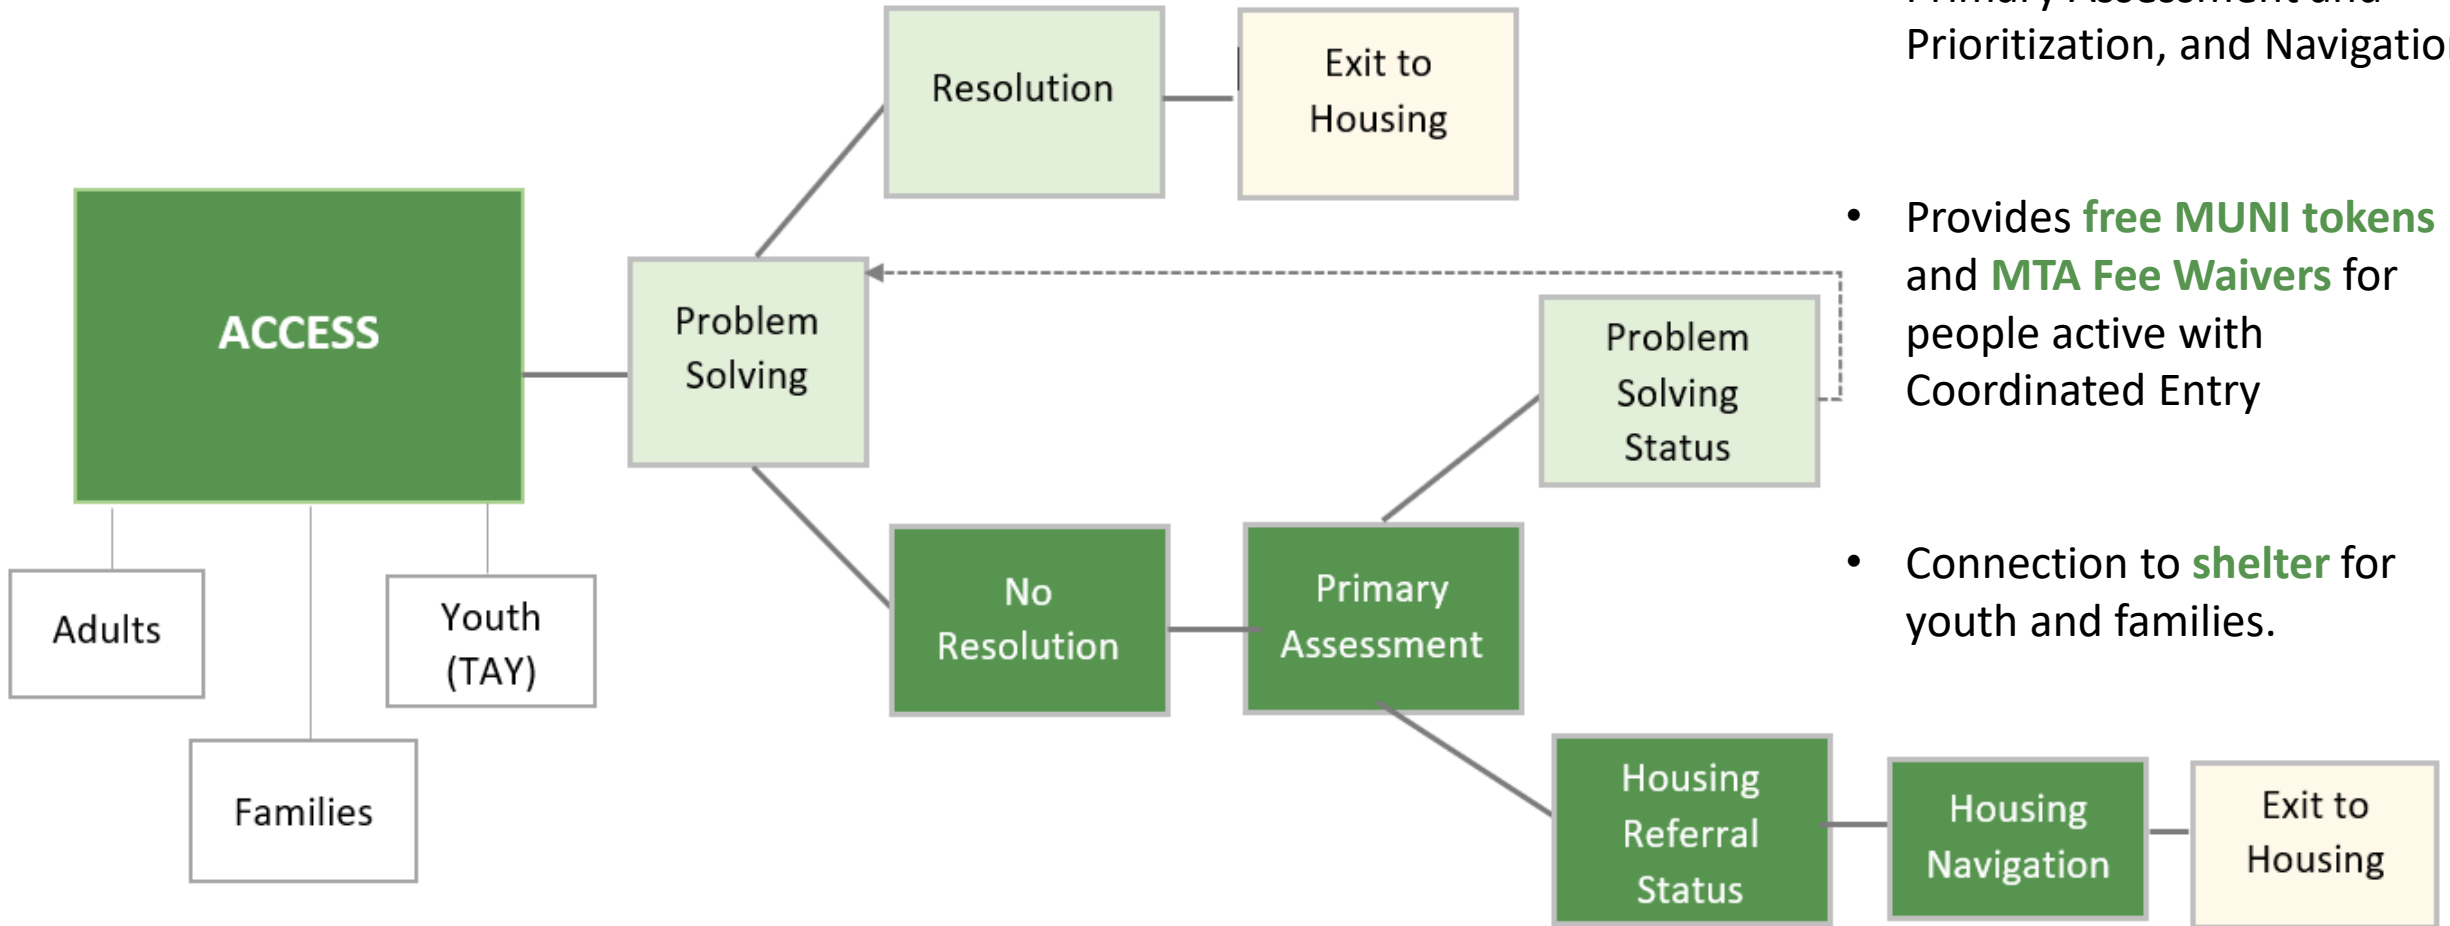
ACCESS

Adults

Families

Youth (TAY)

Problem Solving

Resolution

Exit to Housing

No Resolution

Primary Assessment

Problem Solving Status

Housing Referral Status

Housing Navigation

Exit to Housing

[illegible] Prioritization, and Navigatio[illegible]

• Provides free MUNI tokens and MTA Fee Waivers for people active with Coordinated Entry

• Connection to shelter for youth and families.